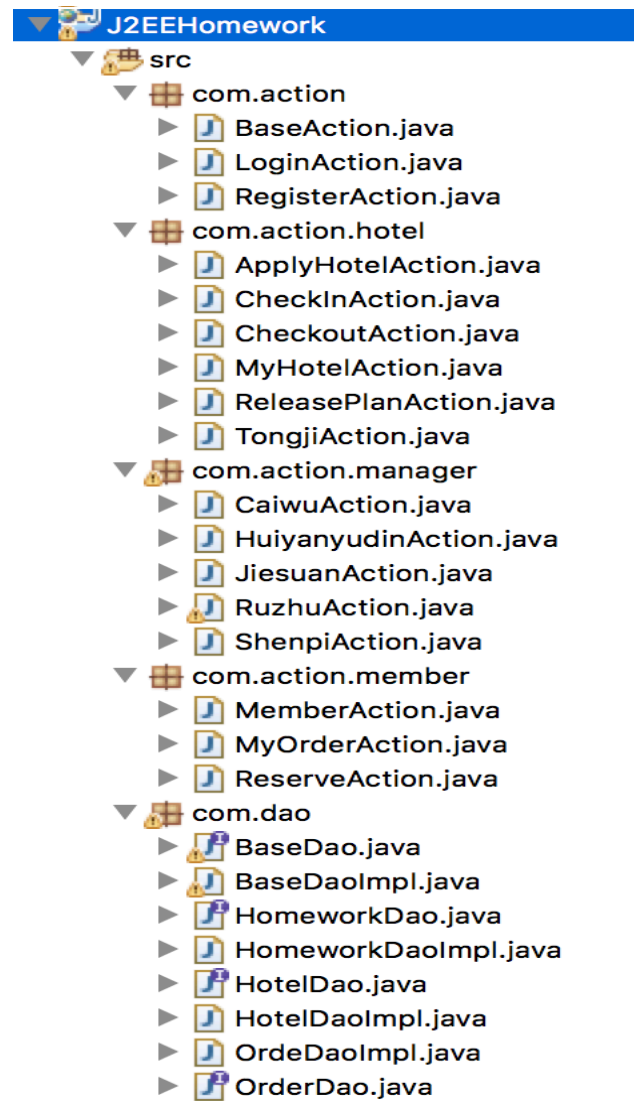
J2EEHomework
src
com.action
BaseAction.java
LoginAction.java
RegisterAction.java
com.action.hotel
ApplyHotelAction.java
CheckInAction.java
CheckoutAction.java
MyHotelAction.java
ReleasePlanAction.java
TongjiAction.java
com.action.manager
CaiwuAction.java
HuiyanyudinAction.java
JiesuanAction.java
RuzhuAction.java
ShenpiAction.java
com.action.member
MemberAction.java
MyOrderAction.java
ReserveAction.java
com.dao
BaseDao.java
BaseDaoImpl.java
HomeworkDao.java
HomeworkDaoImpl.java
HotelDao.java
HotelDaoImpl.java
OrdeDaoImpl.java
OrderDao.java